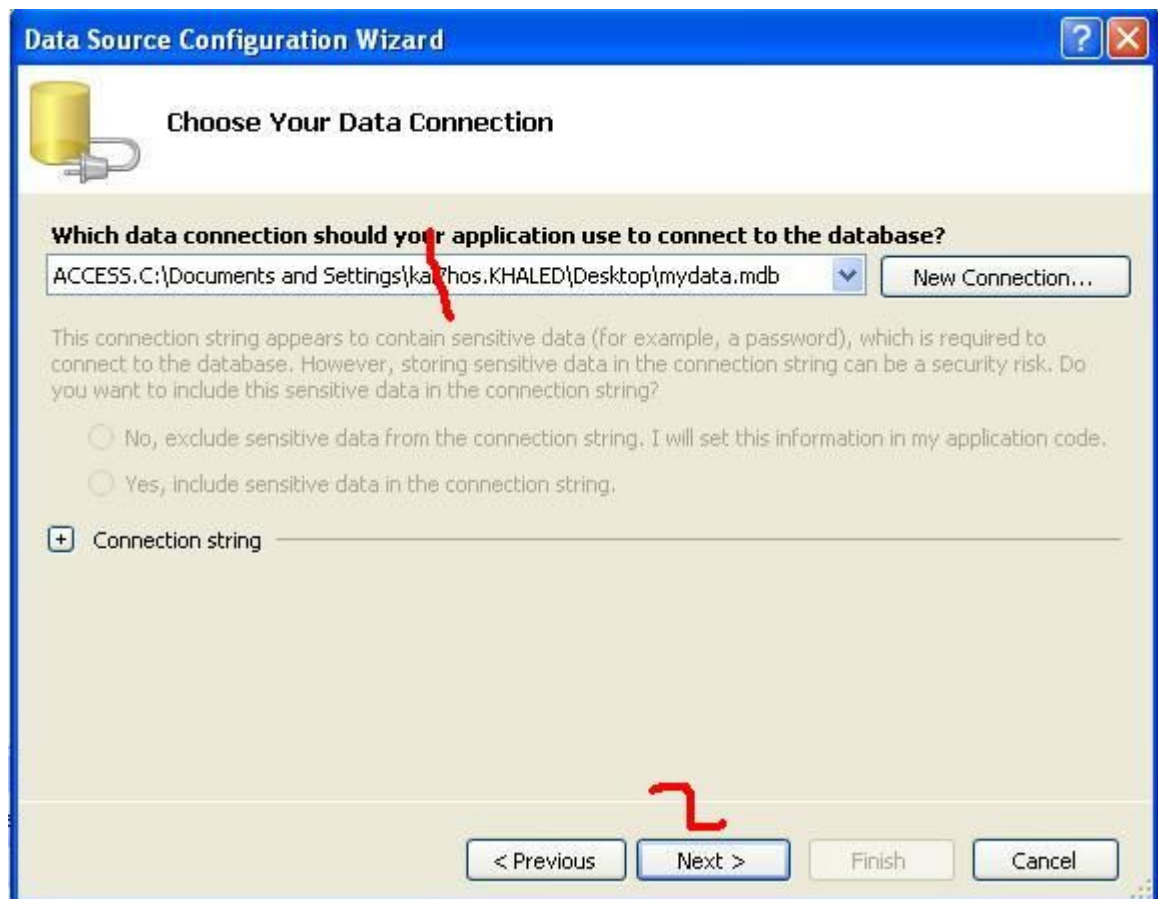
Data Source Configuration Wizard

Choose Your Data Connection

Which data connection should your application use to connect to the database?

ACCESS.C:\Documents and Settings\ka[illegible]hos.KHALED\Desktop\mydata.mdb

New Connection...

This connection string appears to contain sensitive data (for example, a password), which is required to connect to the database. However, storing sensitive data in the connection string can be a security risk. Do you want to include this sensitive data in the connection string?

No, exclude sensitive data from the connection string. I will set this information in my application code.

Yes, include sensitive data in the connection string.

Connection string

< Previous

Next >

Finish

Cancel

1

2